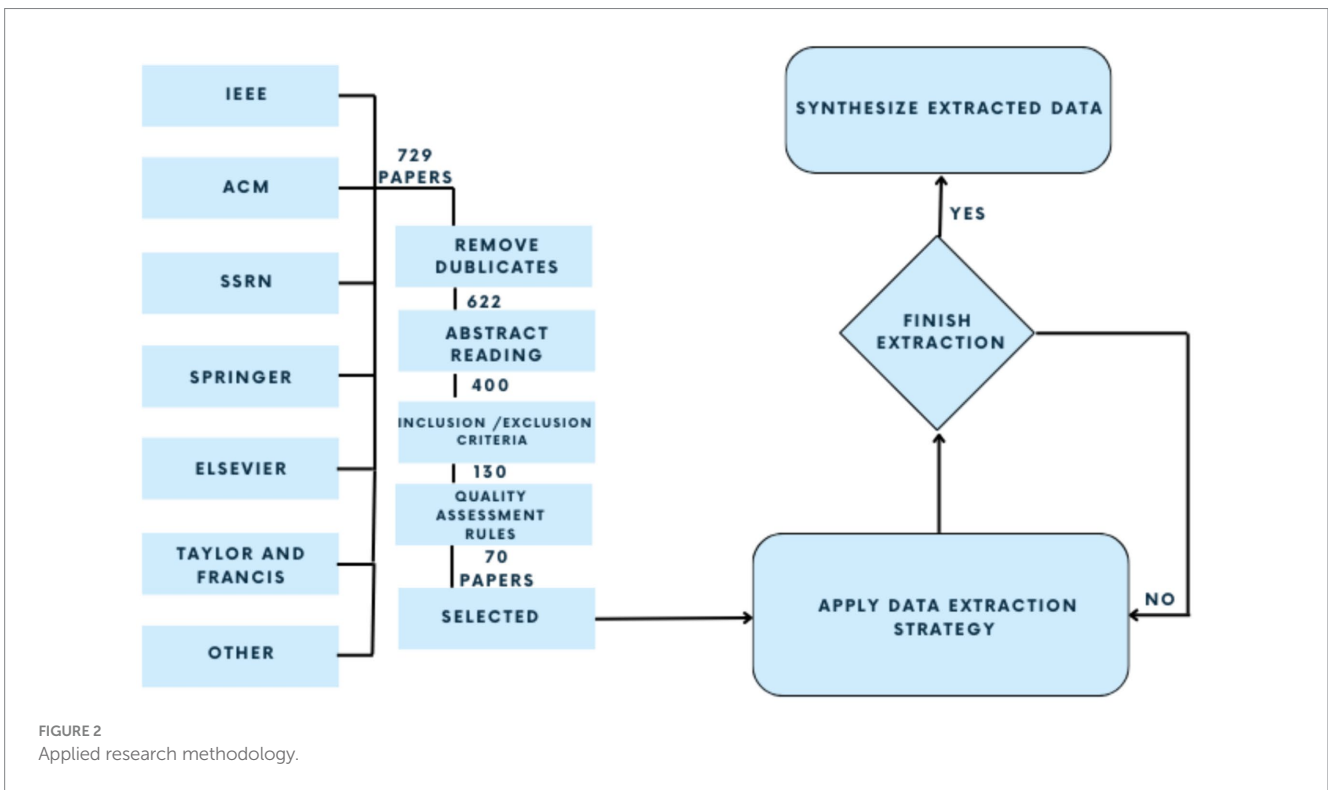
IEEE

ACM

SSRN

SPRINGER

ELSEVIER

TAYLOR AND FRANCIS

OTHER

729 PAPERS

REMOVE DUBLICATES

622

ABSTRACT READING

400

INCLUSION /EXCLUSION CRITERIA

130

QUALITY ASSESSMENT RULES

70 PAPERS

SELECTED

SYNTHESIZE EXTRACTED DATA

YES

FINISH EXTRACTION

NO

APPLY DATA EXTRACTION STRATEGY

FIGURE 2
Applied research methodology.